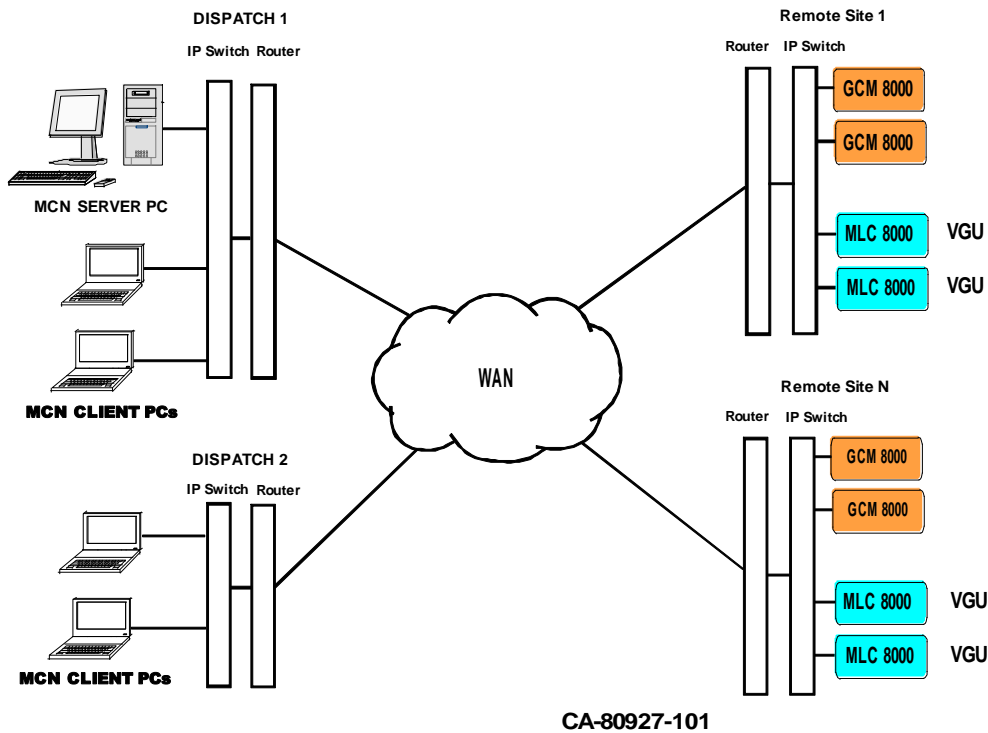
DISPATCH 1
IP Switch Router

MCN SERVER PC

MCN CLIENT PCs

DISPATCH 2
IP Switch Router

MCN CLIENT PCs

WAN

Remote Site 1
Router IP Switch
GCM 8000
GCM 8000
MLC 8000 VGU
MLC 8000 VGU

Remote Site N
Router IP Switch
GCM 8000
GCM 8000
MLC 8000 VGU
MLC 8000 VGU

CA-80927-101